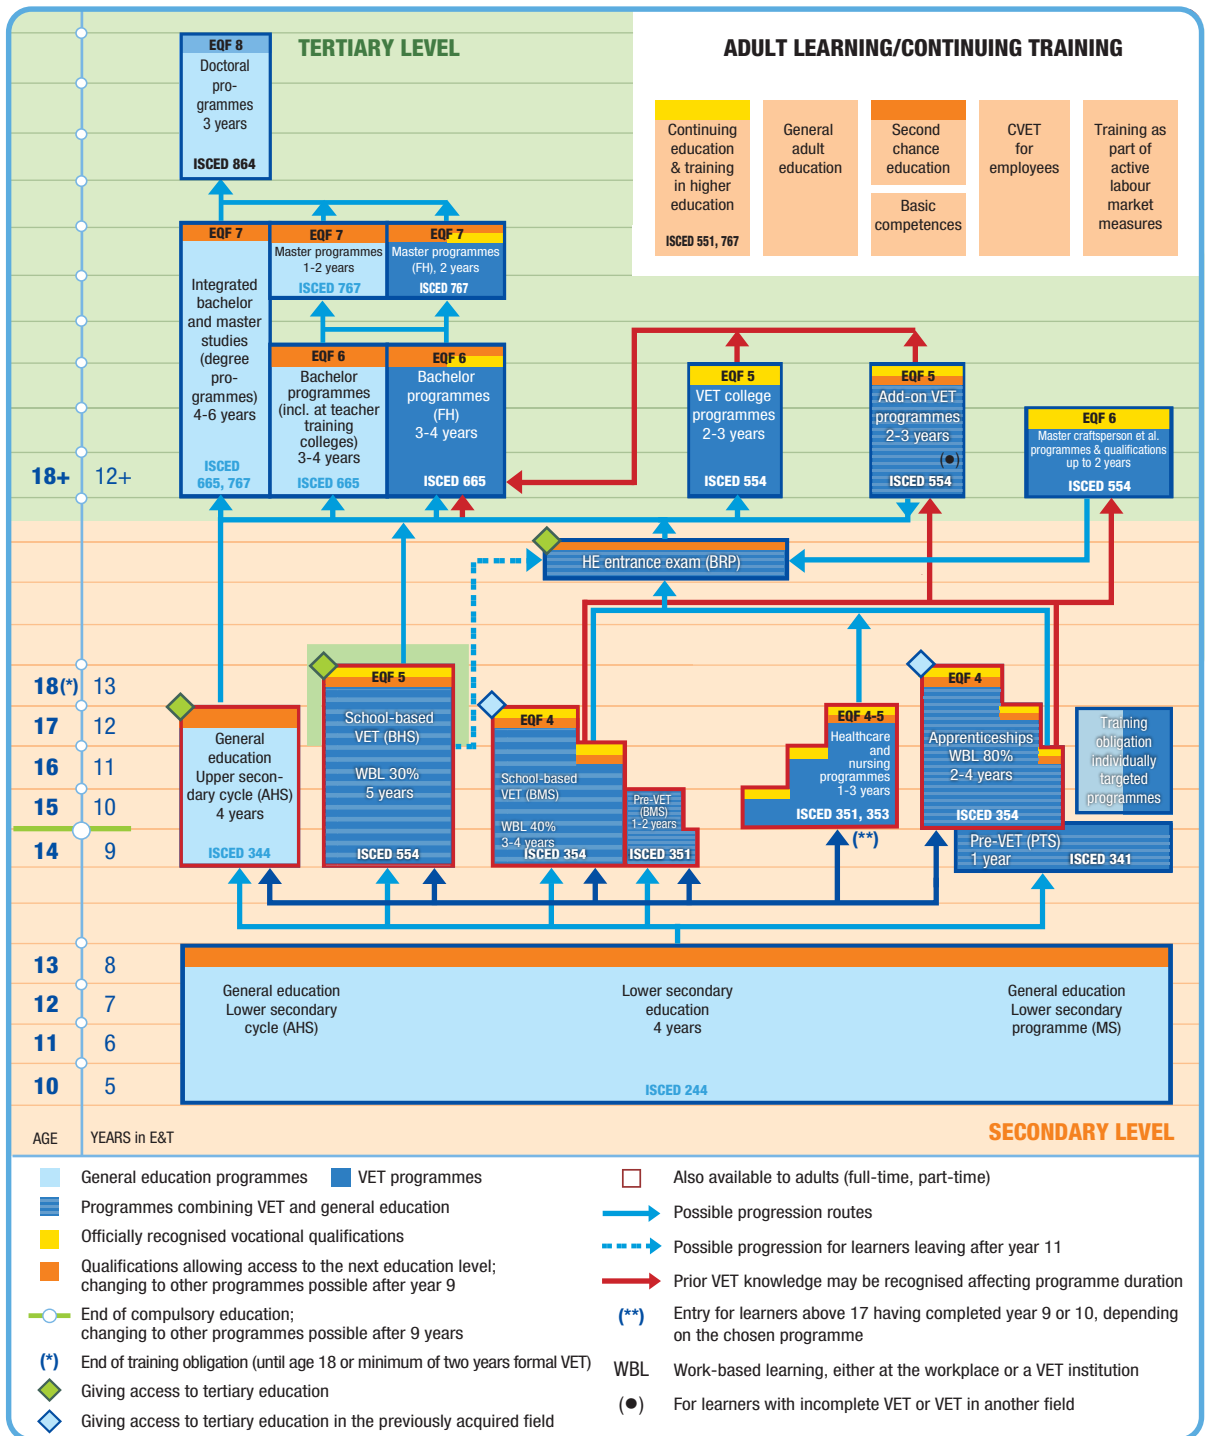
TERTIARY LEVEL

ADULT LEARNING/CONTINUING TRAINING

Continuing education & training in higher education
ISCED 551, 767

General adult education

Second chance education

Basic competences

CVET for employees

Training as part of active labour market measures

EQF 8
Doctoral programmes
3 years
ISCED 864

EQF 7
Integrated bachelor and master studies (degree programmes)
4-6 years
ISCED 665, 767

EQF 7
Master programmes
1-2 years
ISCED 767

EQF 7
Master programmes (FH), 2 years
ISCED 767

EQF 6
Bachelor programmes (incl. at teacher training colleges)
3-4 years
ISCED 665

EQF 6
Bachelor programmes (FH)
3-4 years
ISCED 665

EQF 5
VET college programmes
2-3 years
ISCED 554

EQF 5
Add-on VET programmes
2-3 years
(●)
ISCED 554

EQF 6
Master craftsperson et al. programmes & qualifications
up to 2 years
ISCED 554

18+ 12+

HE entrance exam (BRP)

EQF 5
School-based VET (BHS)
WBL 30%
5 years
ISCED 554

EQF 4
School-based VET (BMS)
WBL 40%
3-4 years
ISCED 354

Pre-VET (BMS)
1-2 years
ISCED 351

EQF 4-5
Healthcare and nursing programmes
1-3 years
ISCED 351, 353
(**)

EQF 4
Apprenticeships
WBL 80%
2-4 years
ISCED 354

Training obligation individually targeted programmes

Pre-VET (PTS)
1 year
ISCED 341

General education
Upper secondary cycle (AHS)
4 years
ISCED 344

18(*) 13
17 12
16 11
15 10
14 9
13 8
12 7
11 6
10 5

General education
Lower secondary cycle (AHS)

Lower secondary education
4 years

General education
Lower secondary programme (MS)

ISCED 244

AGE YEARS in E&T

SECONDARY LEVEL

General education programmes
VET programmes
Programmes combining VET and general education
Officially recognised vocational qualifications
Qualifications allowing access to the next education level; changing to other programmes possible after year 9
End of compulsory education; changing to other programmes possible after 9 years
(*) End of training obligation (until age 18 or minimum of two years formal VET)
Giving access to tertiary education
Giving access to tertiary education in the previously acquired field

Also available to adults (full-time, part-time)
Possible progression routes
Possible progression for learners leaving after year 11
Prior VET knowledge may be recognised affecting programme duration
(**) Entry for learners above 17 having completed year 9 or 10, depending on the chosen programme
WBL Work-based learning, either at the workplace or a VET institution
(●) For learners with incomplete VET or VET in another field